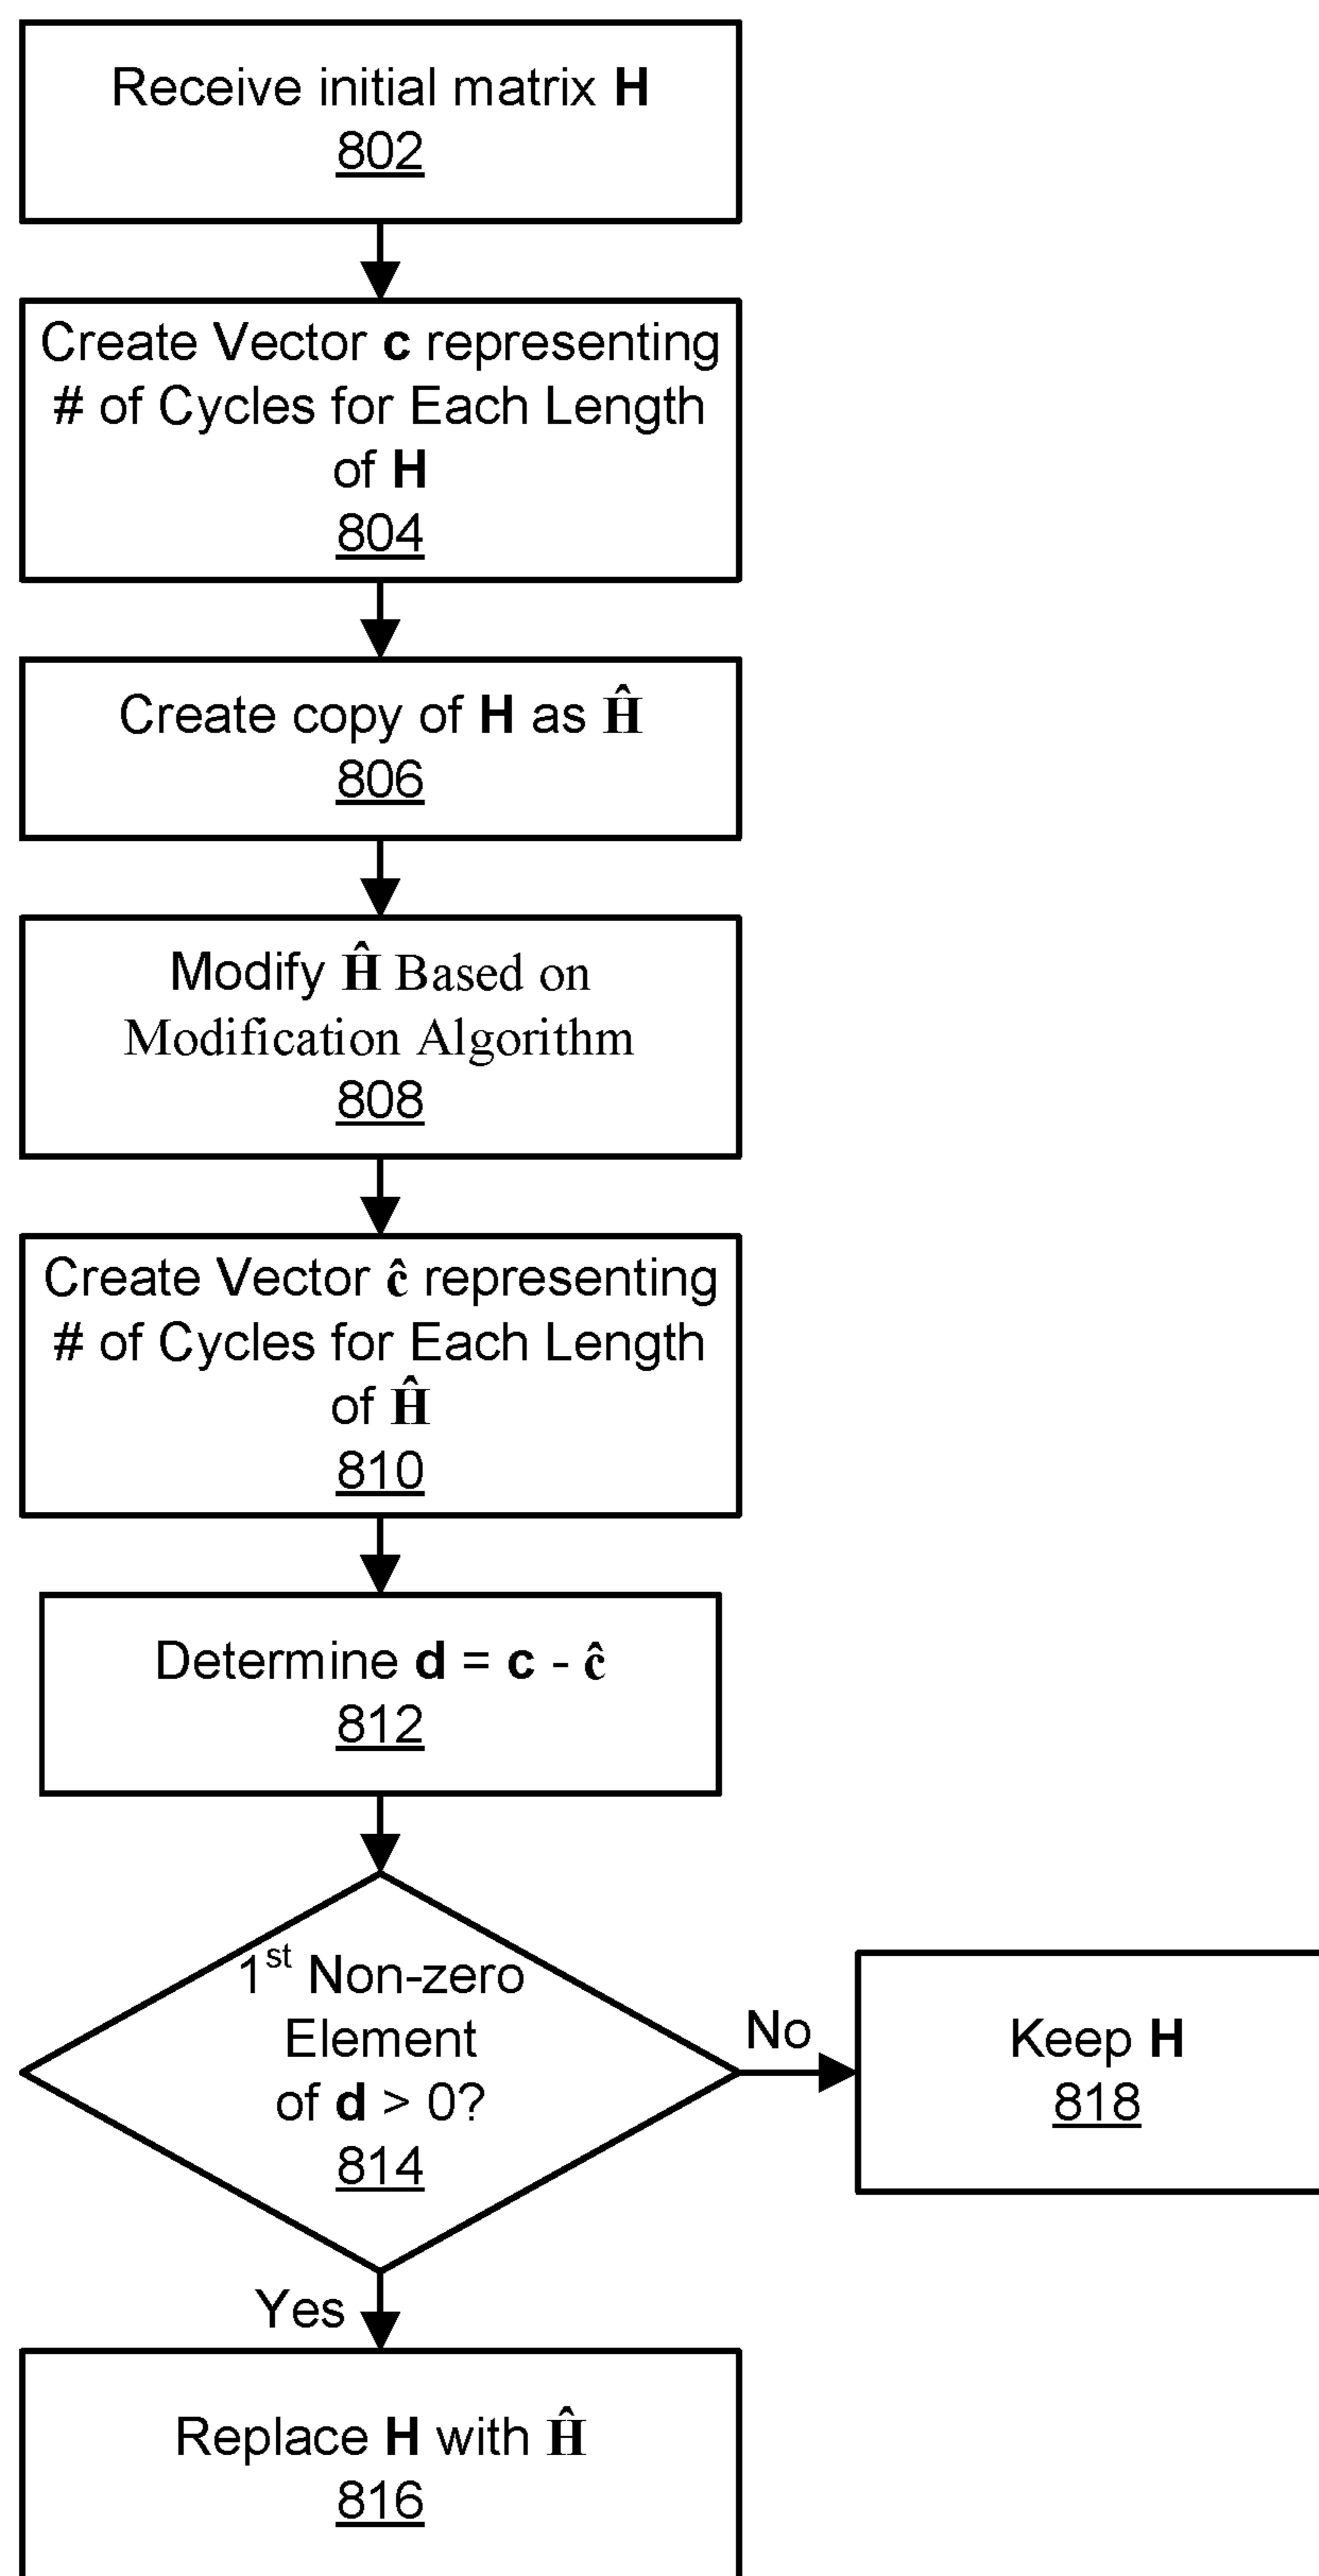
Receive initial matrix **H**
802

Create Vector **c** representing # of Cycles for Each Length of **H**
804

Create copy of **H** as $\hat{\mathbf{H}}$
806

Modify $\hat{\mathbf{H}}$ Based on Modification Algorithm
808

Create Vector $\hat{\mathbf{c}}$ representing # of Cycles for Each Length of $\hat{\mathbf{H}}$
810

Determine **d** = **c** - $\hat{\mathbf{c}}$
812

1$^{st}$ Non-zero Element of **d** > 0?
814

No

Keep **H**
818

Yes

Replace **H** with $\hat{\mathbf{H}}$
816